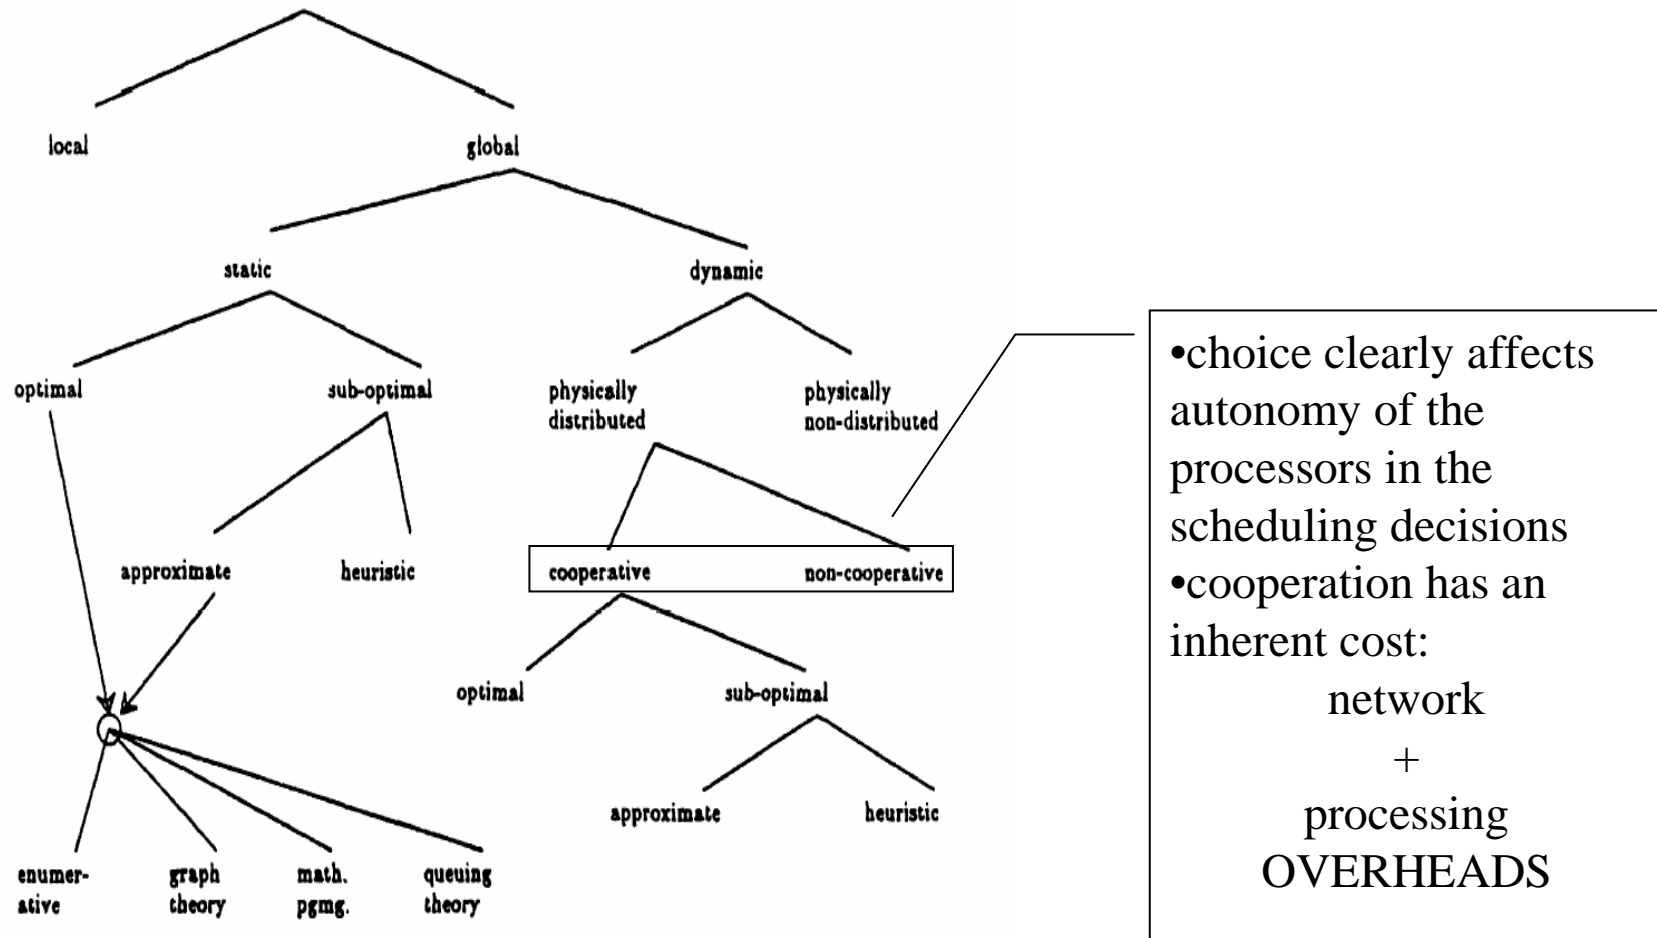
local

global

static

dynamic

optimal

sub-optimal

physically distributed

physically non-distributed

approximate

heuristic

cooperative

non-cooperative

optimal

sub-optimal

approximate

heuristic

enumerative

graph theory

math. pgmg.

queuing theory

•choice clearly affects autonomy of the processors in the scheduling decisions
•cooperation has an inherent cost:
network
+
processing
OVERHEADS